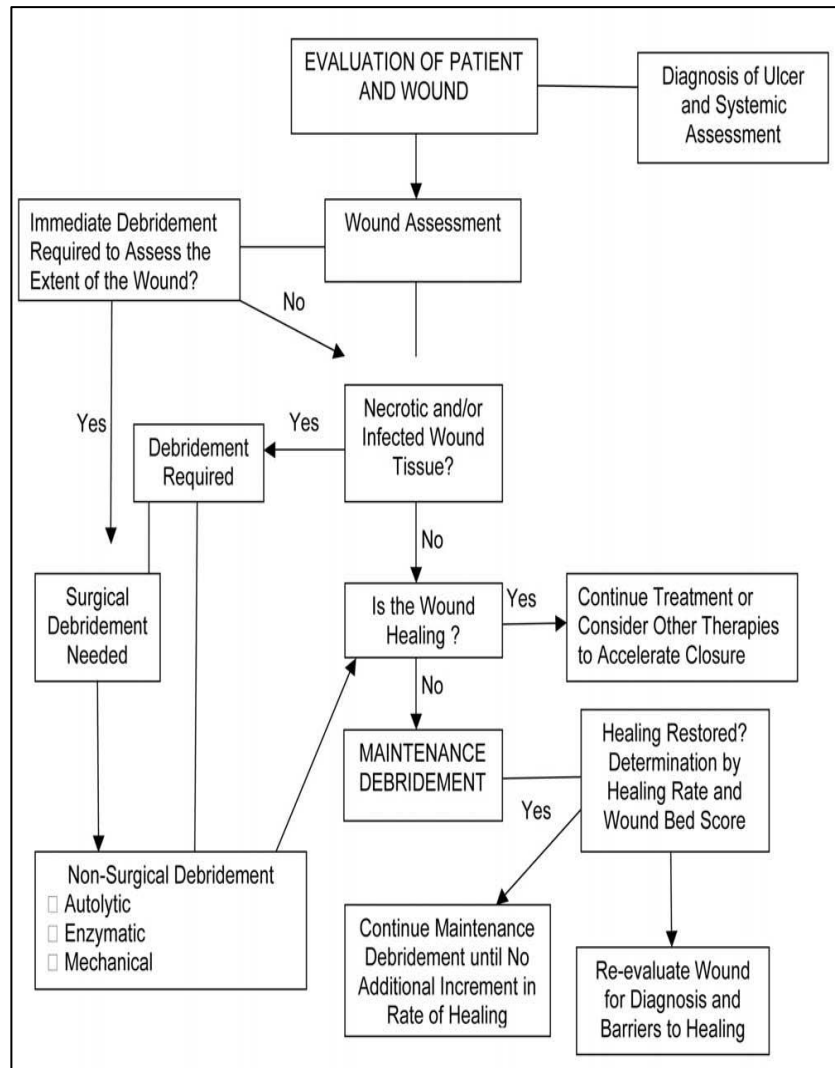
EVALUATION OF PATIENT AND WOUND

Diagnosis of Ulcer and Systemic Assessment

Wound Assessment

Immediate Debridement Required to Assess the Extent of the Wound?

No

Yes

Yes

Debridement Required

Necrotic and/or Infected Wound Tissue?

No

Surgical Debridement Needed

Is the Wound Healing ?

Yes

Continue Treatment or Consider Other Therapies to Accelerate Closure

No

MAINTENANCE DEBRIDEMENT

Healing Restored? Determination by Healing Rate and Wound Bed Score

Yes

Non-Surgical Debridement
□ Autolytic
□ Enzymatic
□ Mechanical

Continue Maintenance Debridement until No Additional Increment in Rate of Healing

Re-evaluate Wound for Diagnosis and Barriers to Healing